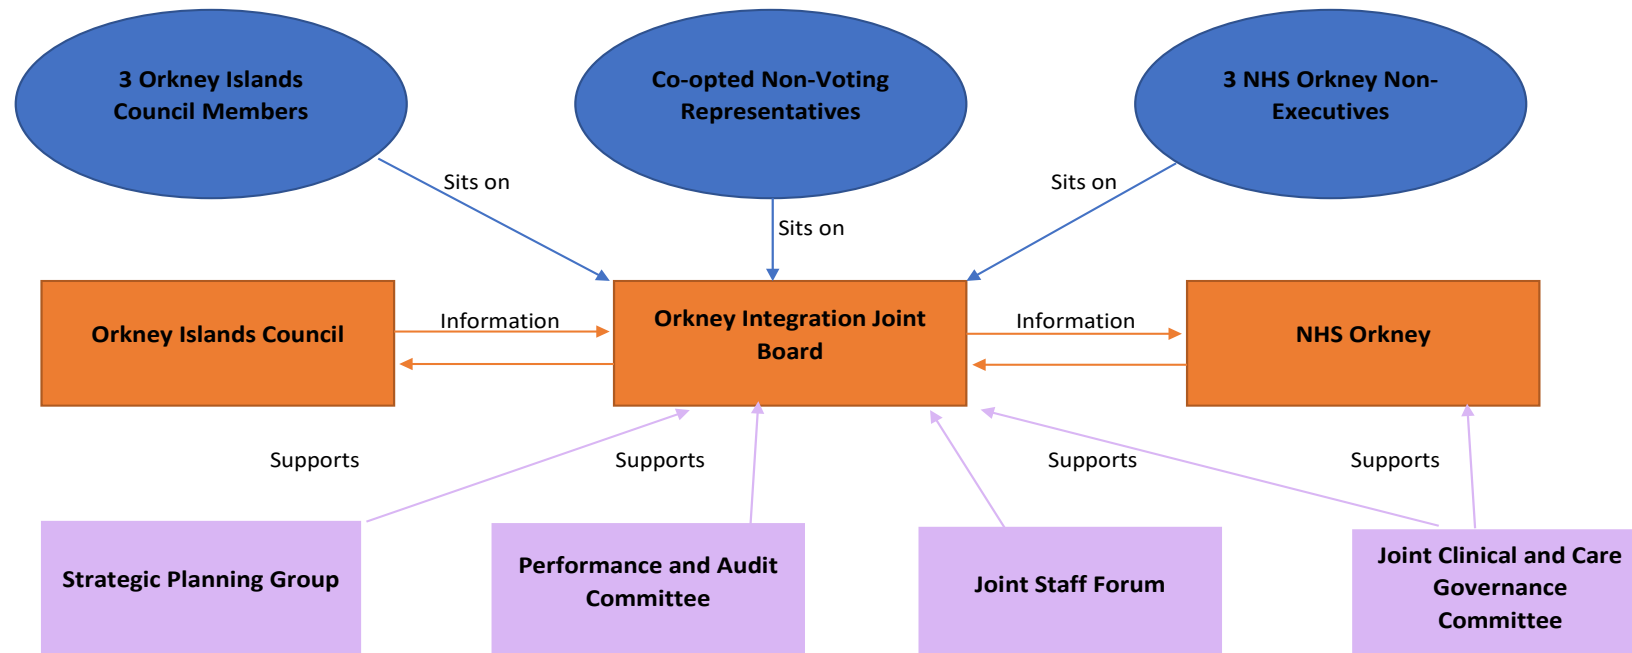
3 Orkney Islands Council Members

Co-opted Non-Voting Representatives

3 NHS Orkney Non-Executives

Sits on

Sits on

Sits on

Orkney Islands Council

Information

Orkney Integration Joint Board

Information

NHS Orkney

Supports

Supports

Supports

Supports

Strategic Planning Group

Performance and Audit Committee

Joint Staff Forum

Joint Clinical and Care Governance Committee